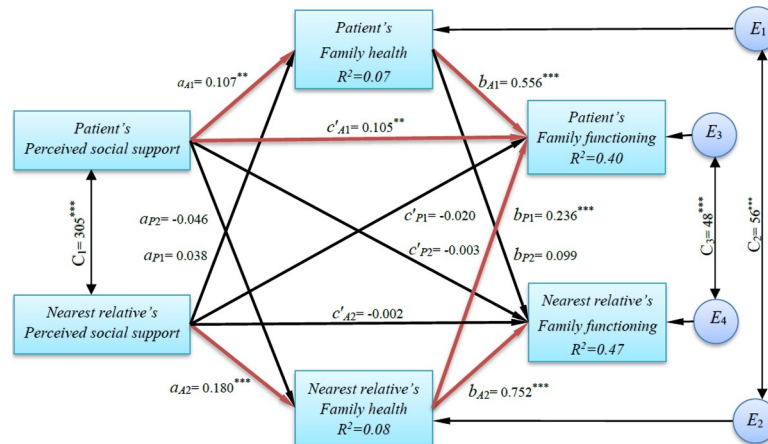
Patient's Family health $R^2$=0.07

$E_1$

$a_{A1}$= 0.107**

$b_{A1}$= 0.556***

Patient's Perceived social support

$c'_{A1}$= 0.105**

Patient's Family functioning $R^2$=0.40

$E_3$

$C_1$= 305***

$a_{P2}$= -0.046

$c'_{P1}$= -0.020

$b_{P1}$= 0.236***

$C_3$= 48***

$C_2$= 56***

$a_{P1}$= 0.038

$c'_{P2}$= -0.003

$b_{P2}$= 0.099

Nearest relative's Perceived social support

$c'_{A2}$= -0.002

Nearest relative's Family functioning $R^2$=0.47

$E_4$

$a_{A2}$= 0.180***

Nearest relative's Family health $R^2$=0.08

$b_{A2}$= 0.752***

$E_2$